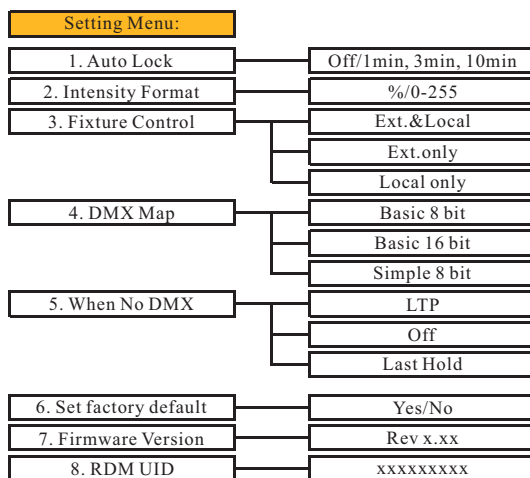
Setting Menu:

1. Auto Lock

Off/1min, 3min, 10min

2. Intensity Format

%/0-255

3. Fixture Control

Ext.&Local

Ext.only

Local only

4. DMX Map

Basic 8 bit

Basic 16 bit

Simple 8 bit

5. When No DMX

LTP

Off

Last Hold

6. Set factory default

Yes/No

7. Firmware Version

Rev x.xx

8. RDM UID

xxxxxxxxx